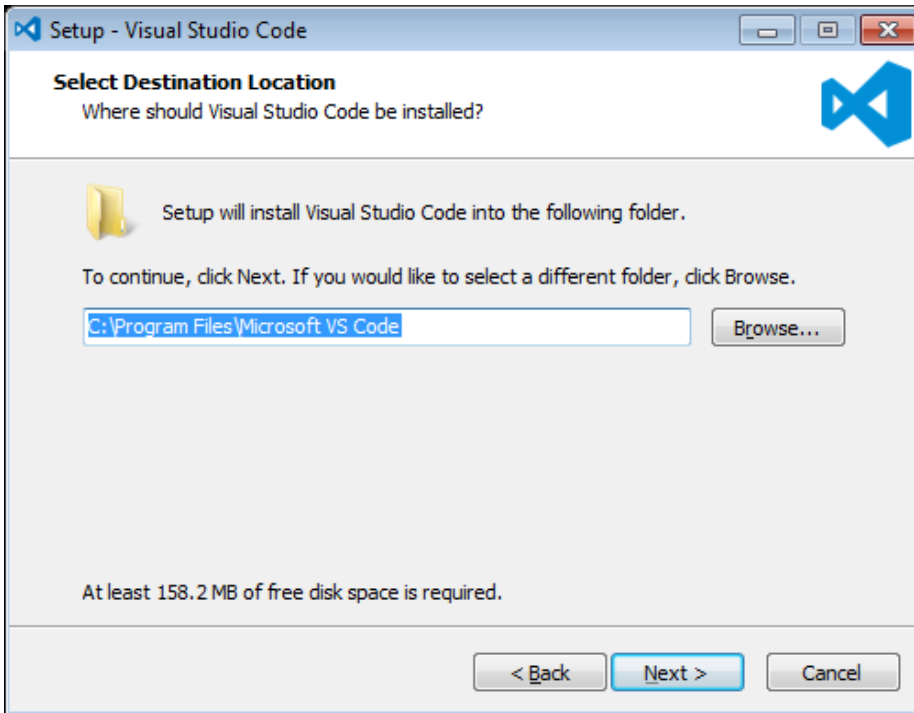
Setup - Visual Studio Code

Select Destination Location

Where should Visual Studio Code be installed?

Setup will install Visual Studio Code into the following folder.

To continue, click Next. If you would like to select a different folder, click Browse.

C:\Program Files\Microsoft VS Code

Browse...

At least 158.2 MB of free disk space is required.

< Back

Next >

Cancel